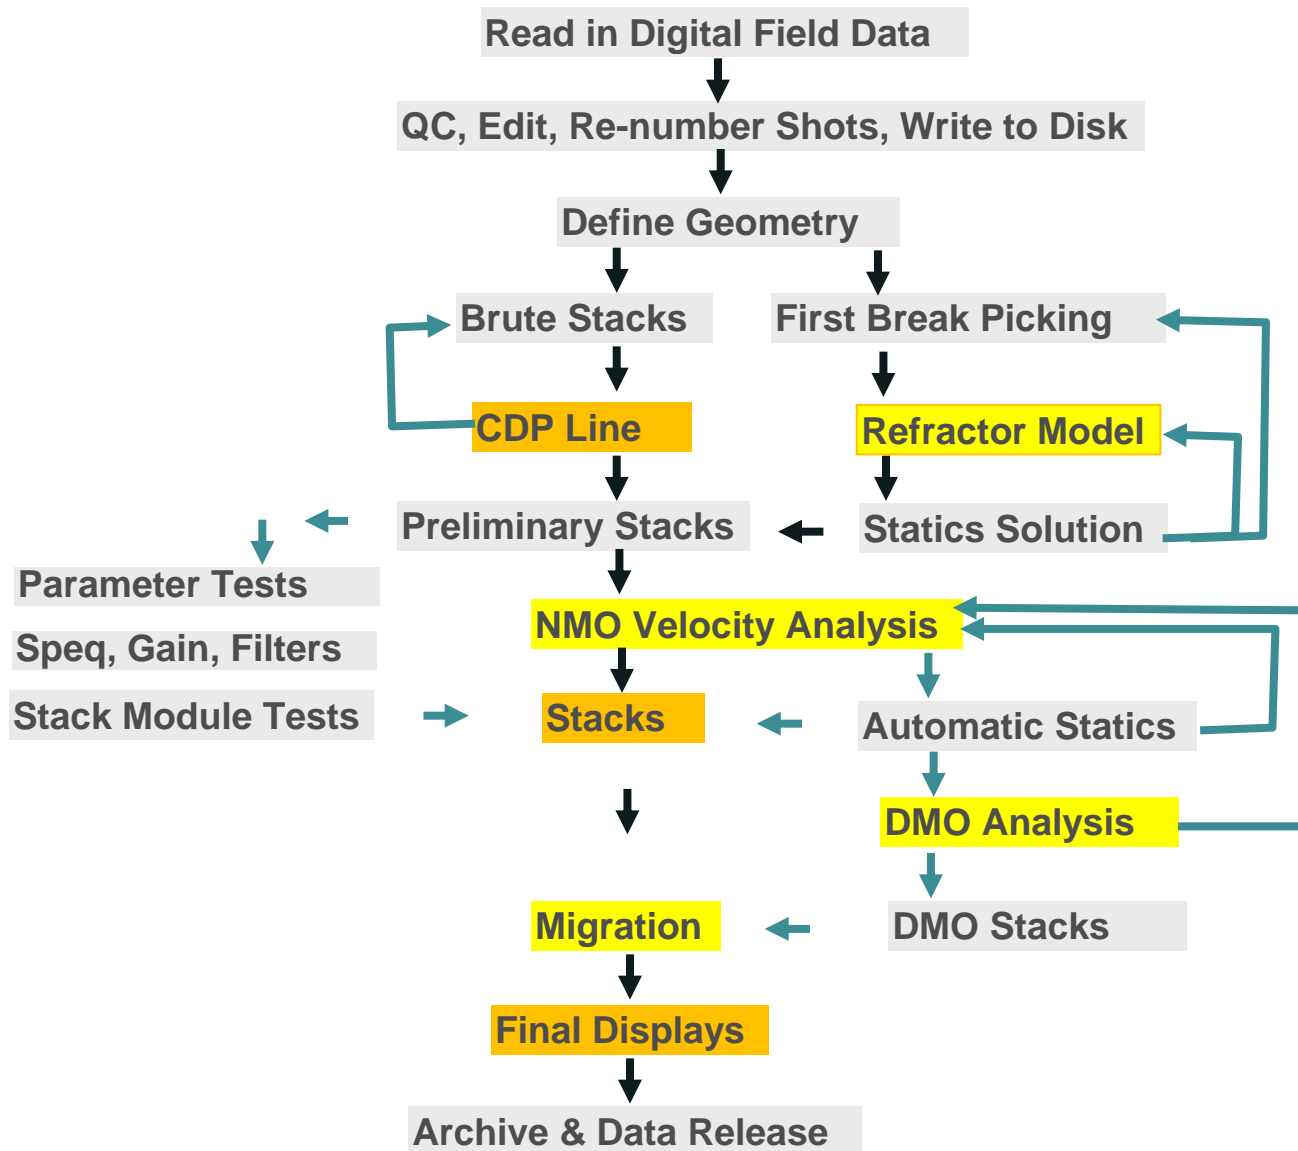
Read in Digital Field Data

QC, Edit, Re-number Shots, Write to Disk

Define Geometry

Brute Stacks

First Break Picking

CDP Line

Refractor Model

Preliminary Stacks

Statics Solution

Parameter Tests

Speq, Gain, Filters

Stack Module Tests

NMO Velocity Analysis

Stacks

Automatic Statics

DMO Analysis

Migration

DMO Stacks

Final Displays

Archive & Data Release